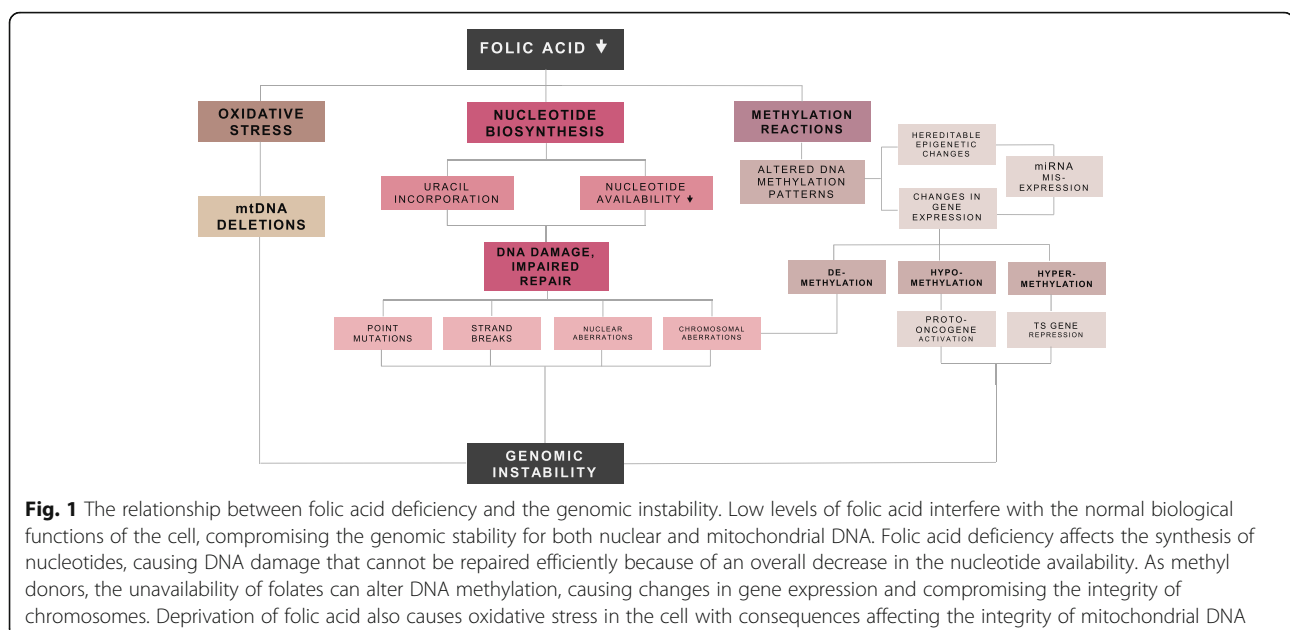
FOLIC ACID ↓

OXIDATIVE STRESS

NUCLEOTIDE BIOSYNTHESIS

METHYLATION REACTIONS

mtDNA DELETIONS

URACIL INCORPORATION

NUCLEOTIDE AVAILABILITY ↓

ALTERED DNA METHYLATION PATTERNS

HEREDITABLE EPIGENETIC CHANGES

miRNA MIS-EXPRESSION

CHANGES IN GENE EXPRESSION

DNA DAMAGE, IMPAIRED REPAIR

DE-METHYLATION

HYPO-METHYLATION

HYPER-METHYLATION

POINT MUTATIONS

STRAND BREAKS

NUCLEAR ABERRATIONS

CHROMOSOMAL ABERRATIONS

PROTO-ONCOGENE ACTIVATION

TS GENE REPRESSION

GENOMIC INSTABILITY

**Fig. 1** The relationship between folic acid deficiency and the genomic instability. Low levels of folic acid interfere with the normal biological functions of the cell, compromising the genomic stability for both nuclear and mitochondrial DNA. Folic acid deficiency affects the synthesis of nucleotides, causing DNA damage that cannot be repaired efficiently because of an overall decrease in the nucleotide availability. As methyl donors, the unavailability of folates can alter DNA methylation, causing changes in gene expression and compromising the integrity of chromosomes. Deprivation of folic acid also causes oxidative stress in the cell with consequences affecting the integrity of mitochondrial DNA